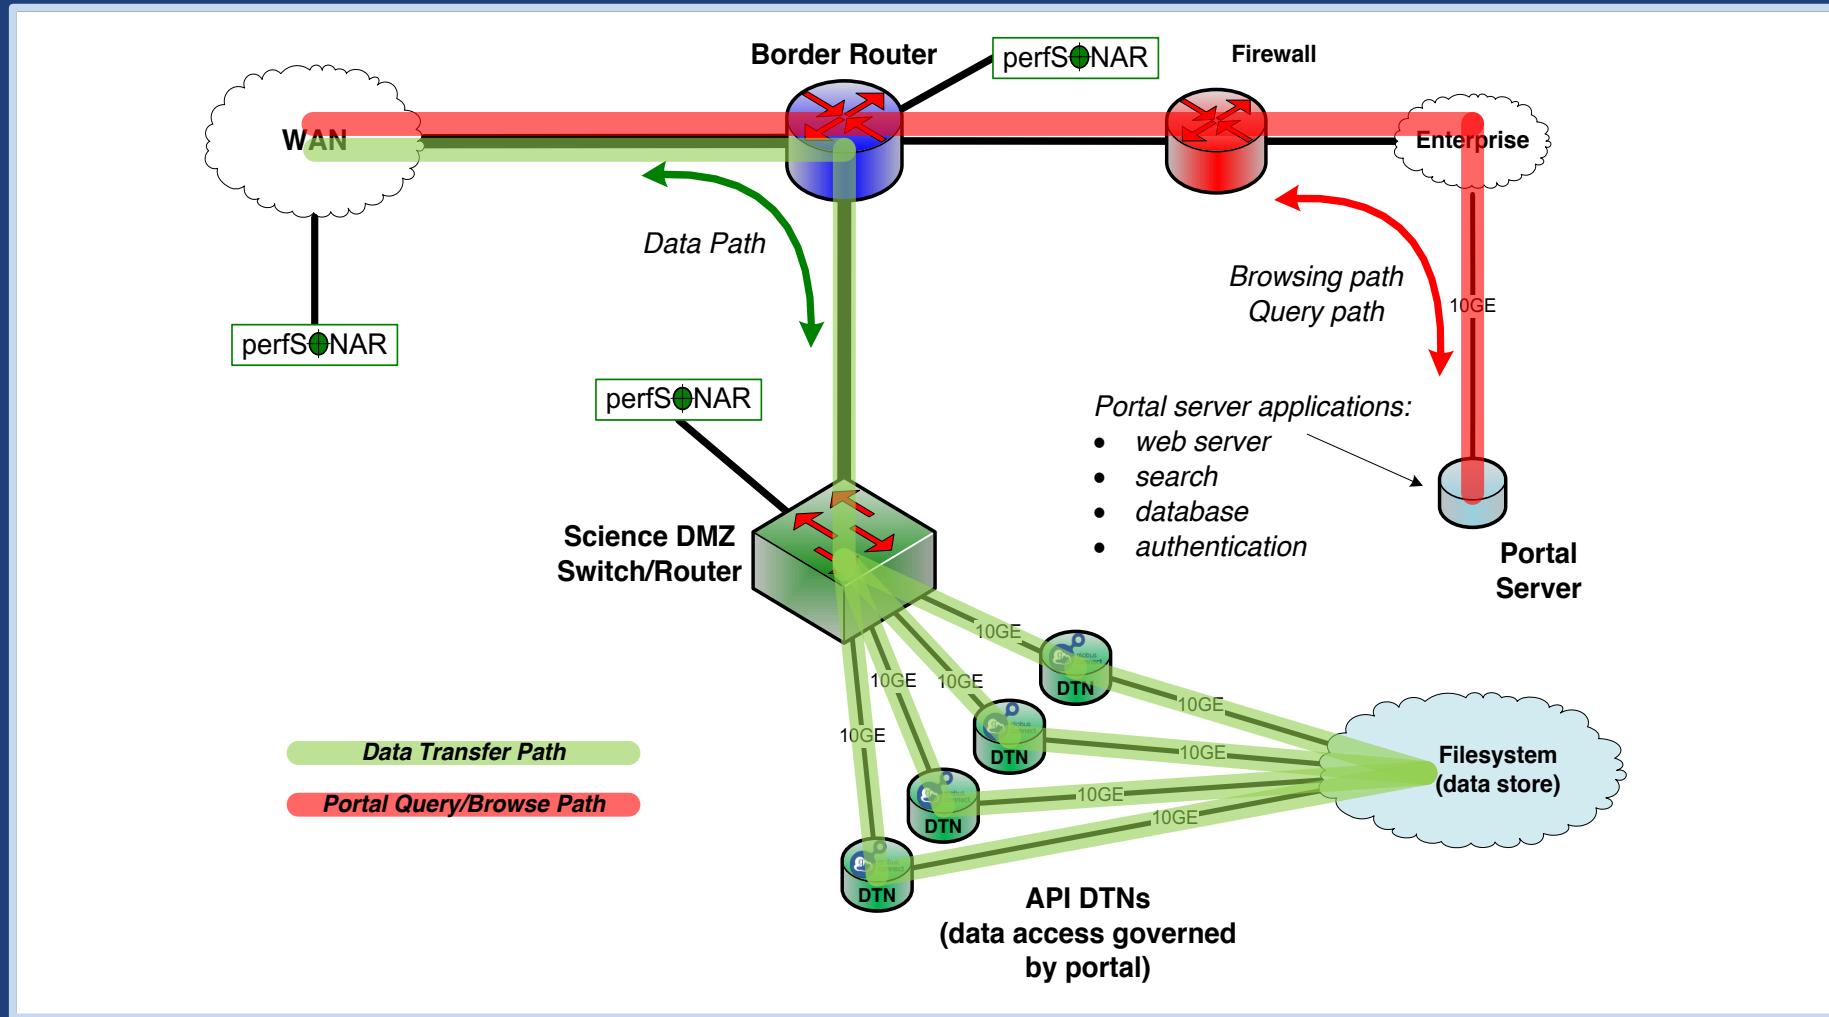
Border Router

perfSONAR

Firewall

WAN

Enterprise

Data Path

Browsing path
Query path

10GE

perfSONAR

perfSONAR

Portal server applications:
- web server
- search
- database
- authentication

Science DMZ
Switch/Router

Portal
Server

10GE

10GE

10GE

10GE

DTN

10GE

DTN

10GE

DTN

10GE

DTN

10GE

Filesystem
(data store)

Data Transfer Path

Portal Query/Browse Path

API DTNs
(data access governed by portal)